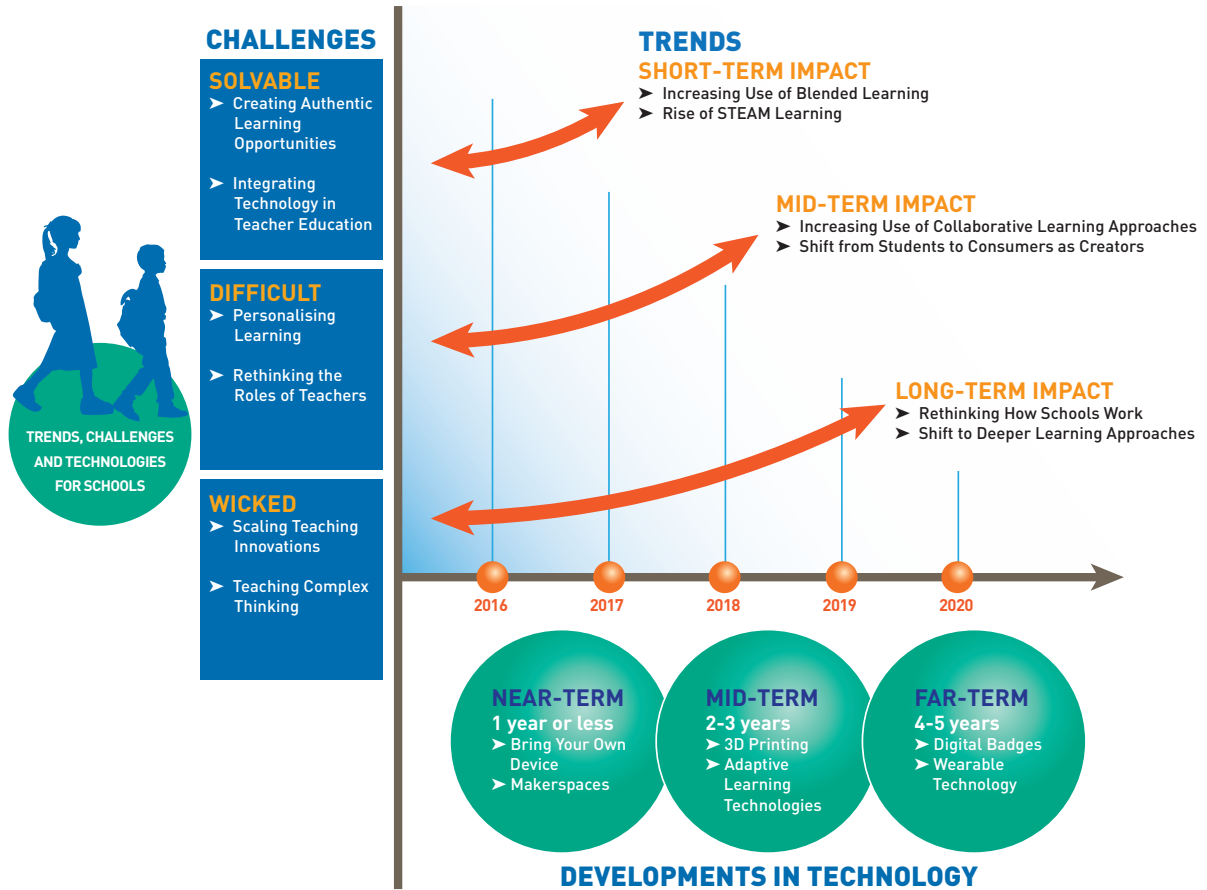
TRENDS, CHALLENGES AND TECHNOLOGIES FOR SCHOOLS

CHALLENGES

SOLVABLE
➤ Creating Authentic Learning Opportunities
➤ Integrating Technology in Teacher Education

DIFFICULT
➤ Personalising Learning
➤ Rethinking the Roles of Teachers

WICKED
➤ Scaling Teaching Innovations
➤ Teaching Complex Thinking

TRENDS

SHORT-TERM IMPACT
➤ Increasing Use of Blended Learning
➤ Rise of STEAM Learning

MID-TERM IMPACT
➤ Increasing Use of Collaborative Learning Approaches
➤ Shift from Students to Consumers as Creators

LONG-TERM IMPACT
➤ Rethinking How Schools Work
➤ Shift to Deeper Learning Approaches

2016 2017 2018 2019 2020

NEAR-TERM
1 year or less
➤ Bring Your Own Device
➤ Makerspaces

MID-TERM
2-3 years
➤ 3D Printing
➤ Adaptive Learning Technologies

FAR-TERM
4-5 years
➤ Digital Badges
➤ Wearable Technology

DEVELOPMENTS IN TECHNOLOGY